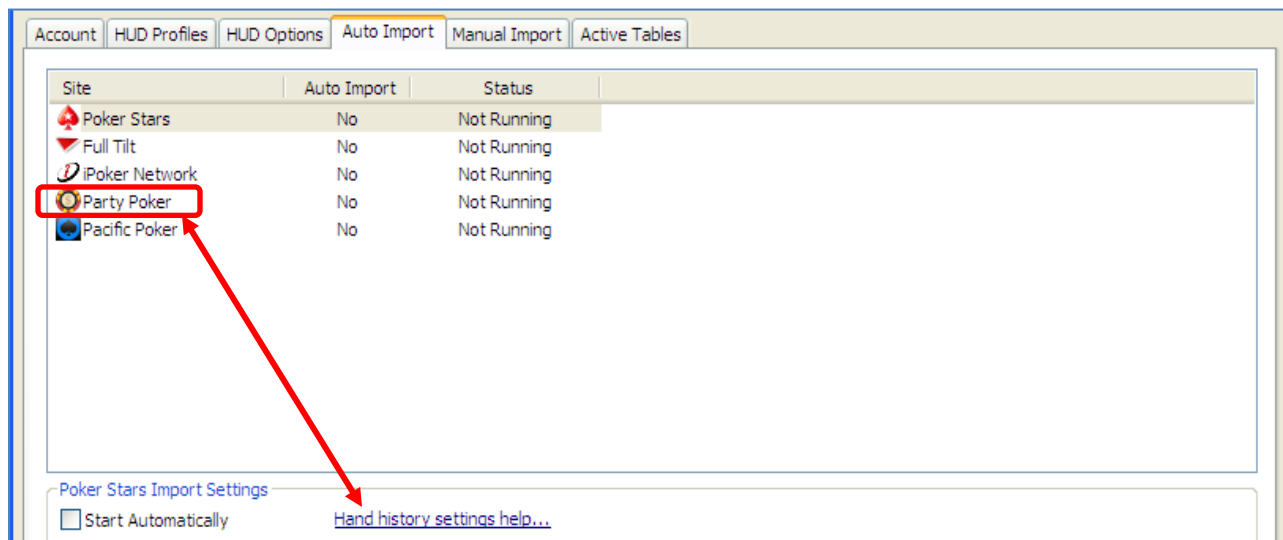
Account | HUD Profiles | HUD Options | Auto Import | Manual Import | Active Tables

| Site | Auto Import | Status |
|---|---|---|
| Poker Stars | No | Not Running |
| Full Tilt | No | Not Running |
| iPoker Network | No | Not Running |
| Party Poker | No | Not Running |
| Pacific Poker | No | Not Running |

Poker Stars Import Settings

Start Automatically

Hand history settings help...